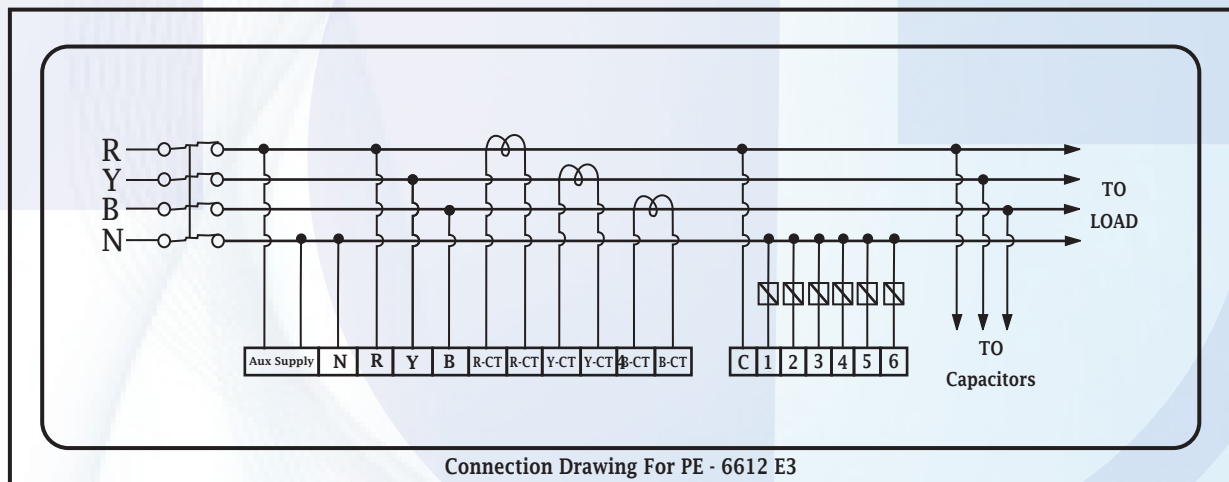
R
Y
B
N

TO
LOAD

| Aux Supply | N | R | Y | B | R-CT | R-CT | Y-CT | Y-CT | B-CT | B-CT |
|---|---|---|---|---|---|---|---|---|---|---|

| C | 1 | 2 | 3 | 4 | 5 | 6 |
|---|---|---|---|---|---|---|

TO
Capacitors

Connection Drawing For PE - 6612 E3